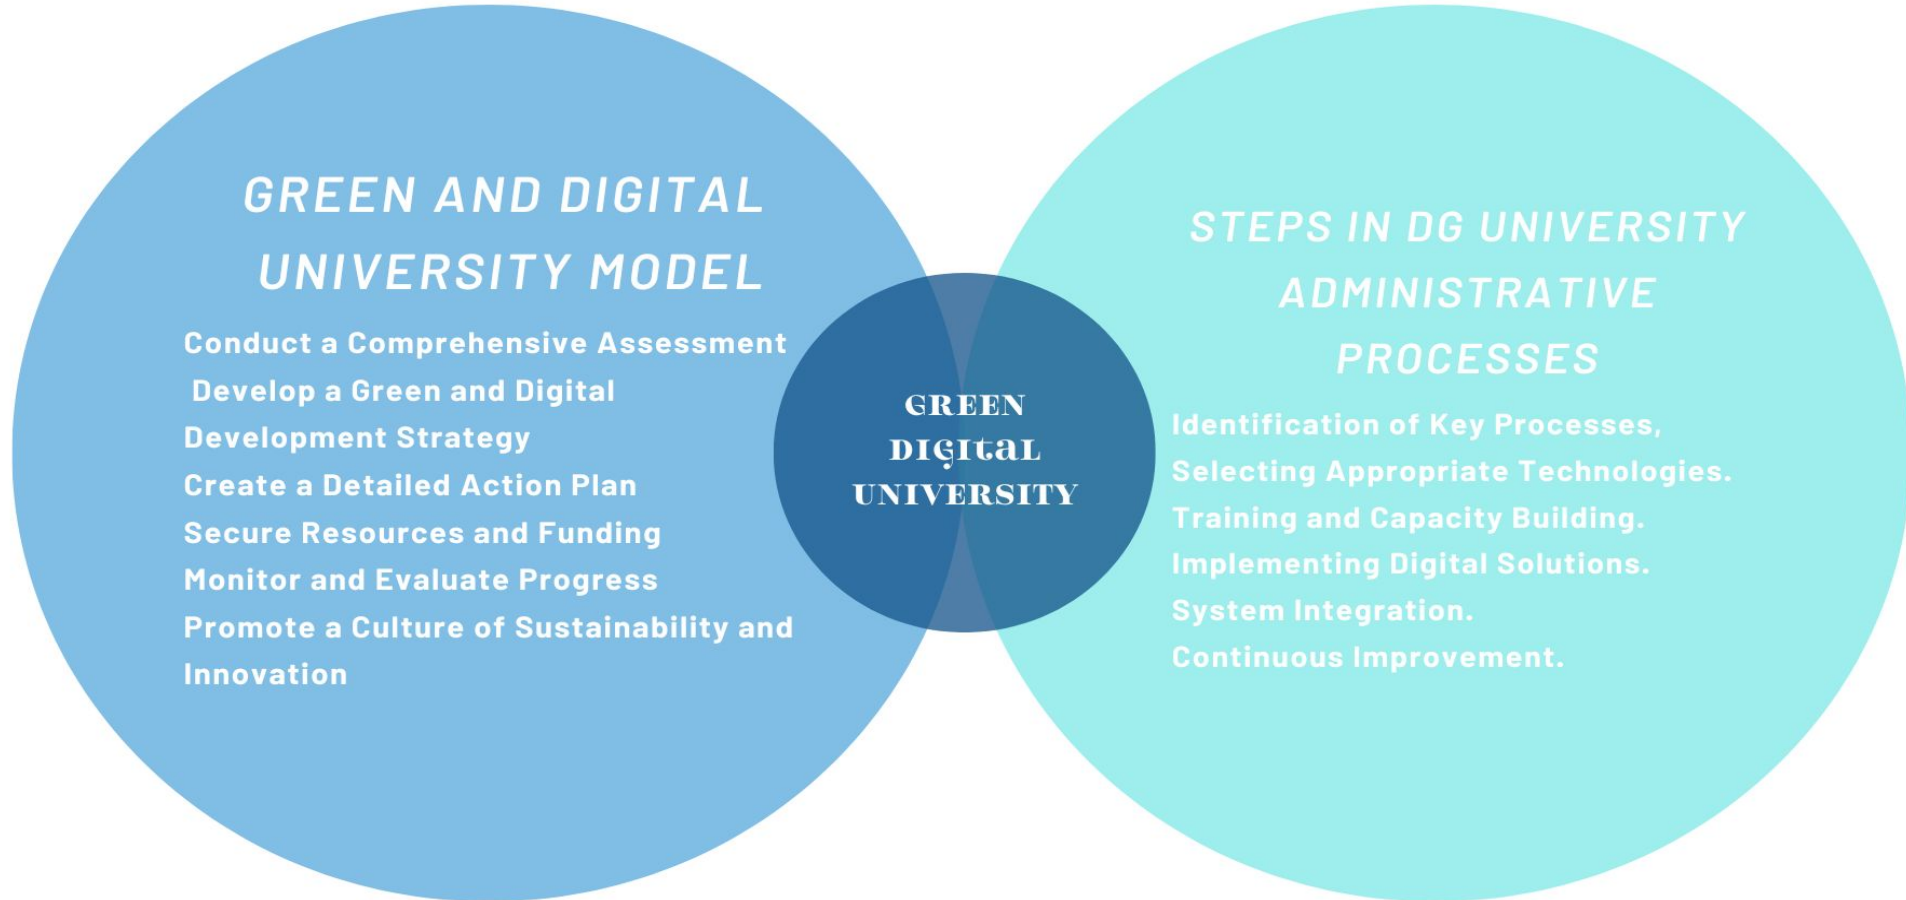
GREEN AND DIGITAL UNIVERSITY MODEL

Conduct a Comprehensive Assessment
Develop a Green and Digital Development Strategy
Create a Detailed Action Plan
Secure Resources and Funding
Monitor and Evaluate Progress
Promote a Culture of Sustainability and Innovation

GREEN DIGITAL UNIVERSITY

STEPS IN DG UNIVERSITY ADMINISTRATIVE PROCESSES

Identification of Key Processes,
Selecting Appropriate Technologies.
Training and Capacity Building.
Implementing Digital Solutions.
System Integration.
Continuous Improvement.